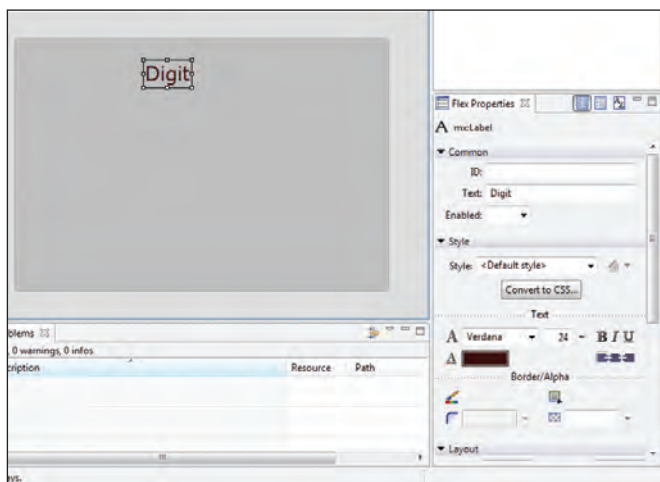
Digit

Flex Properties

mx:Label

Common

ID:

Text: Digit

Enabled:

Style

Style: <Default style>

Convert to CSS...

Text

Verdana

24

B I U

Border/Alpha

Layout

blems

, 0 warnings, 0 infos

cription

Resource

Path

ys.